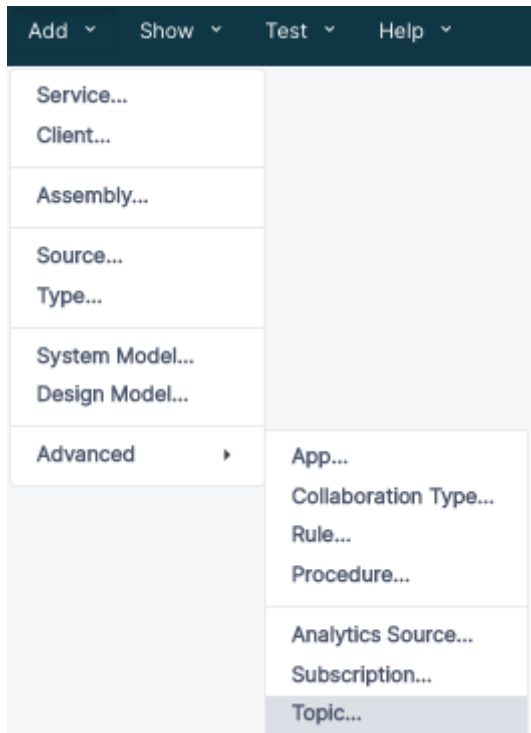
Add ˅ Show ˅ Test ˅ Help ˅

Service...
Client...

Assembly...

Source...
Type...

System Model...
Design Model...

Advanced ▸

App...
Collaboration Type...
Rule...
Procedure...

Analytics Source...
Subscription...
Topic...